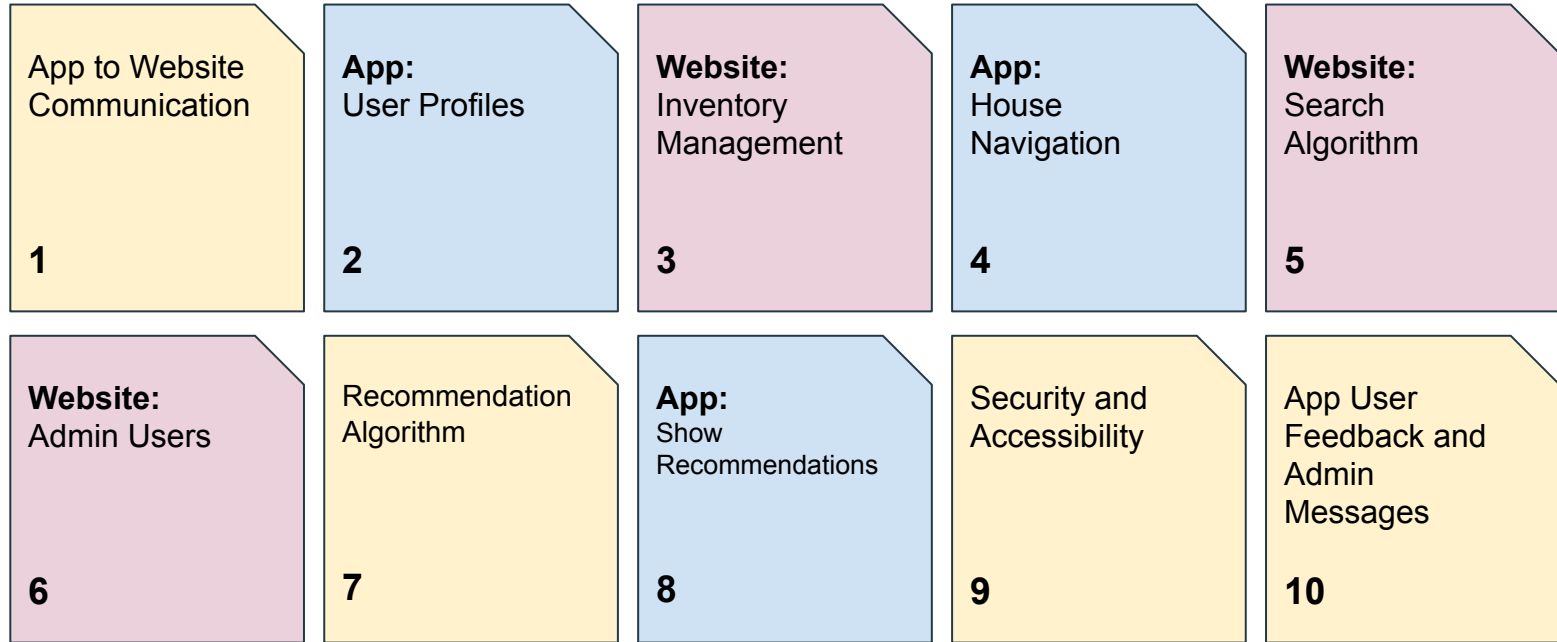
App to Website Communication

1

**App:**
User Profiles

2

**Website:**
Inventory Management

3

**App:**
House Navigation

4

**Website:**
Search Algorithm

5

**Website:**
Admin Users

6

Recommendation Algorithm

7

**App:**
Show Recommendations

8

Security and Accessibility

9

App User Feedback and Admin Messages

10